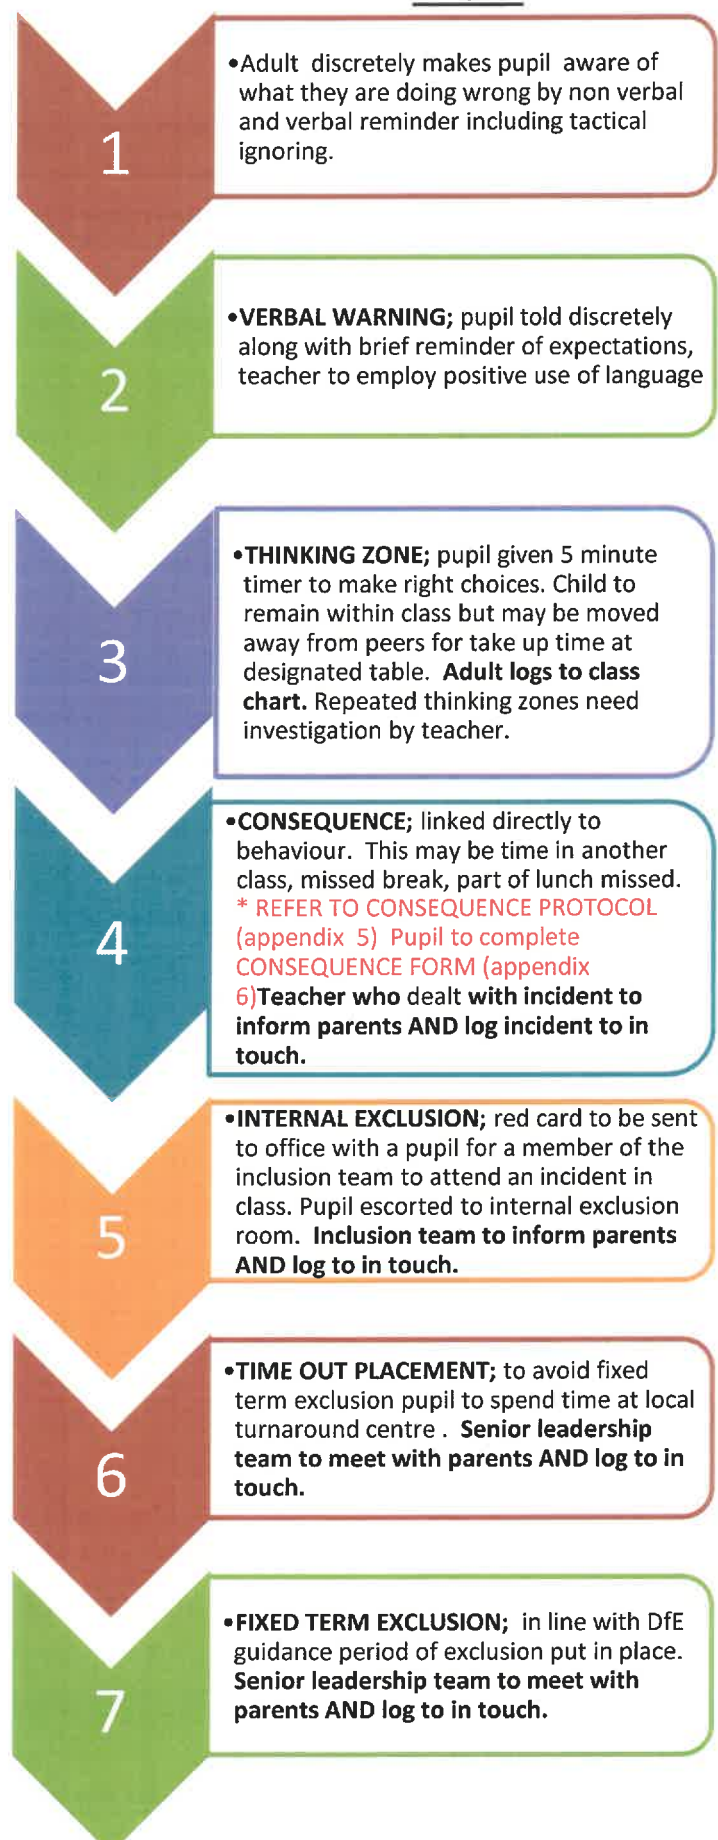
1

•Adult discretely makes pupil aware of what they are doing wrong by non verbal and verbal reminder including tactical ignoring.

2

•VERBAL WARNING; pupil told discretely along with brief reminder of expectations, teacher to employ positive use of language

3

•THINKING ZONE; pupil given 5 minute timer to make right choices. Child to remain within class but may be moved away from peers for take up time at designated table. Adult logs to class chart. Repeated thinking zones need investigation by teacher.

4

•CONSEQUENCE; linked directly to behaviour. This may be time in another class, missed break, part of lunch missed. * REFER TO CONSEQUENCE PROTOCOL (appendix 5) Pupil to complete CONSEQUENCE FORM (appendix 6)Teacher who dealt with incident to inform parents AND log incident to in touch.

5

•INTERNAL EXCLUSION; red card to be sent to office with a pupil for a member of the inclusion team to attend an incident in class. Pupil escorted to internal exclusion room. Inclusion team to inform parents AND log to in touch.

6

•TIME OUT PLACEMENT; to avoid fixed term exclusion pupil to spend time at local turnaround centre . Senior leadership team to meet with parents AND log to in touch.

7

•FIXED TERM EXCLUSION; in line with DfE guidance period of exclusion put in place. Senior leadership team to meet with parents AND log to in touch.